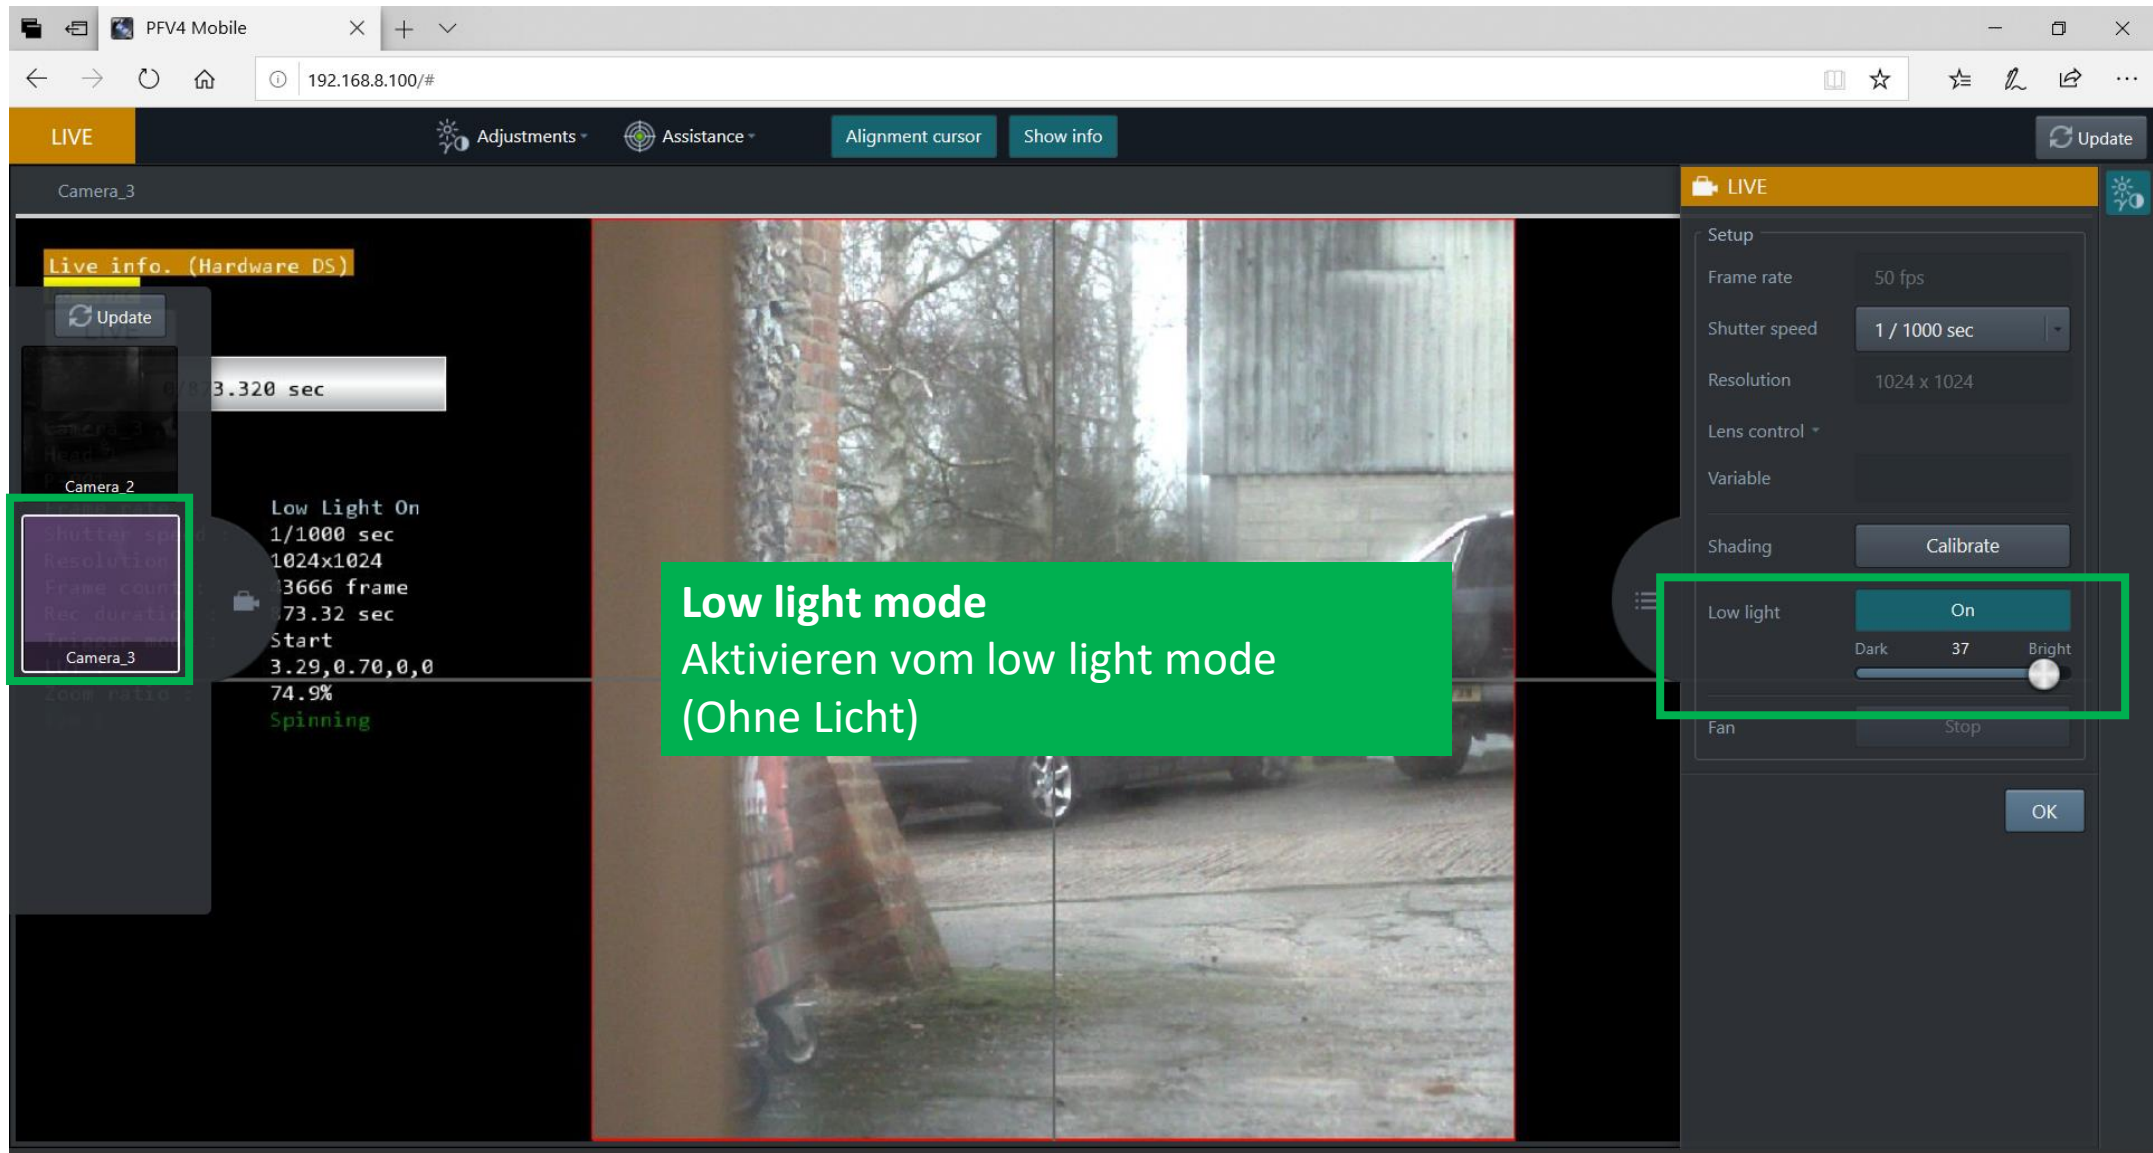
PFV4 Mobile

192.168.8.100/#

LIVE

Adjustments

Assistance

Alignment cursor

Show info

Update

Camera_3

Live info. (Hardware DS)

Update

3.320 sec

Camera_2

Camera_3

Low Light On
1/1000 sec
1024x1024
3666 frame
73.32 sec
Start
3.29,0.70,0,0
74.9%
Spinning

**Low light mode**
Aktivieren vom low light mode
(Ohne Licht)

LIVE

Setup

Frame rate 50 fps

Shutter speed 1 / 1000 sec

Resolution 1024 x 1024

Lens control

Variable

Shading Calibrate

Low light On

Dark 37 Bright

Fan Stop

OK